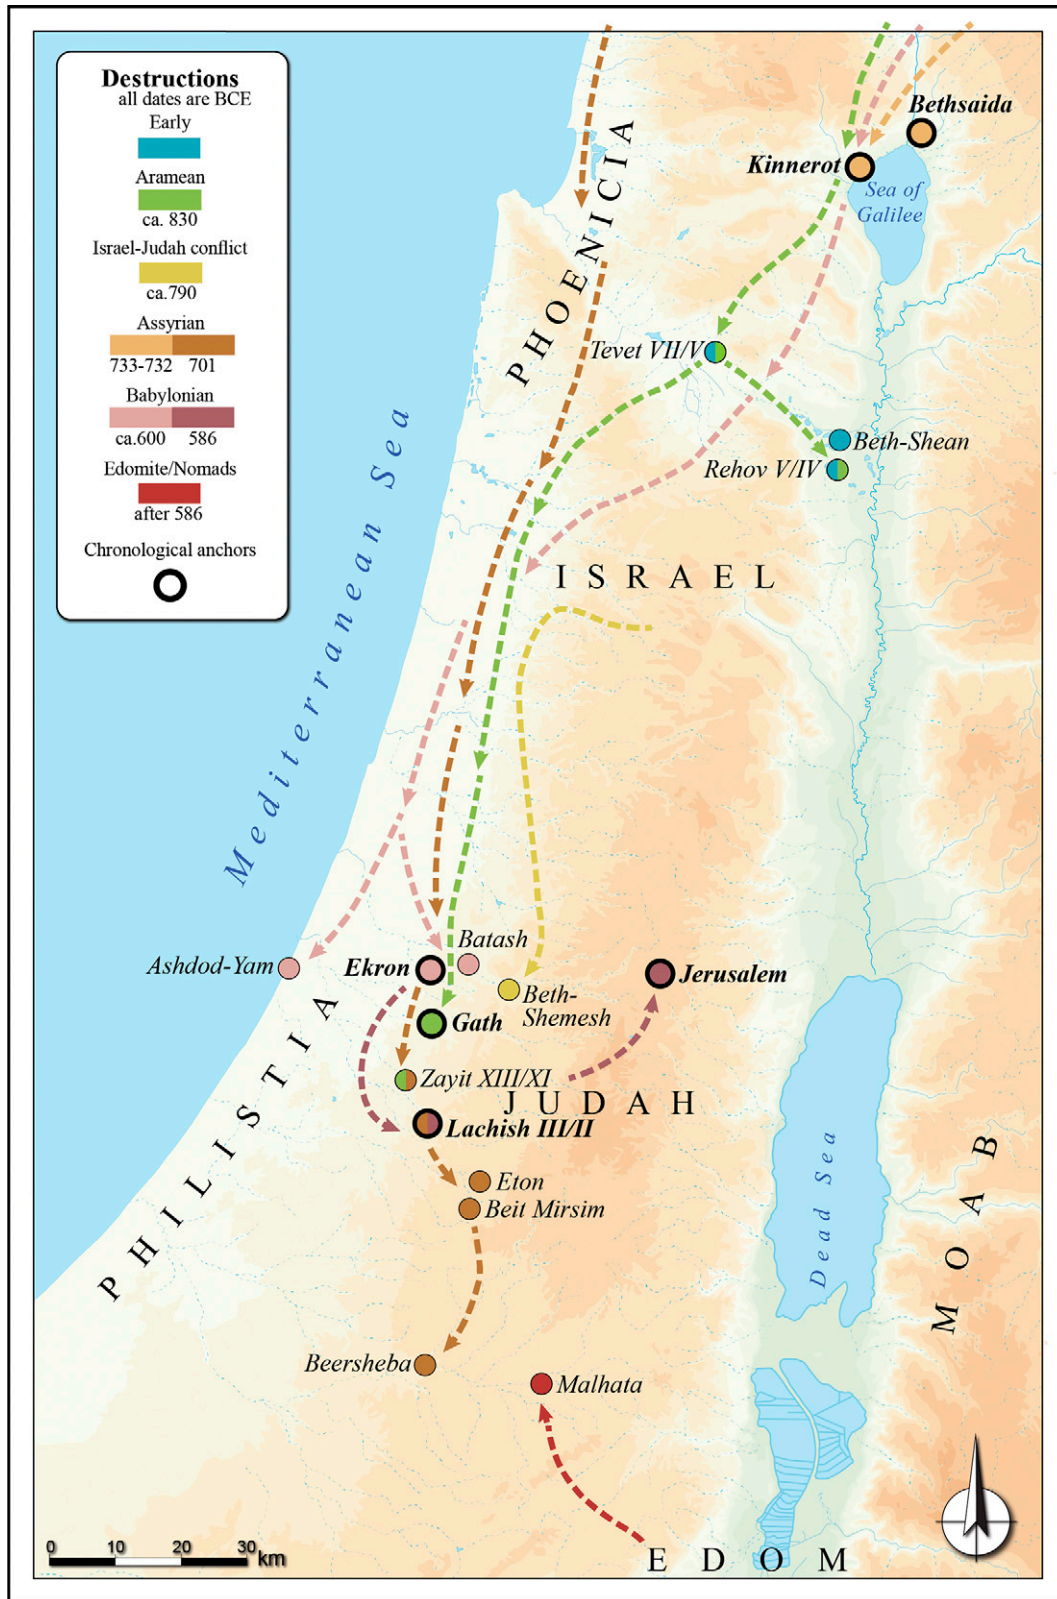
Destructions
all dates are BCE
Early
Aramean
ca. 830
Israel-Judah conflict
ca.790
Assyrian
733-732 701
Babylonian
ca.600 586
Edomite/Nomads
after 586
Chronological anchors

Bethsaida
Kinnerot
Sea of Galilee
PHOENICIA
Tevet VII/V
Beth-Shean
Rehov V/IV
ISRAEL
Mediterranean Sea
Batash
Ashdod-Yam
Ekron
Jerusalem
Beth-Shemesh
Gath
Zayit XIII/XI
JUDAH
Lachish III/II
PHILISTIA
Eton
Beit Mirsim
Dead Sea
MOAB
Beersheba
Malhata
EDOM
0 10 20 30 km